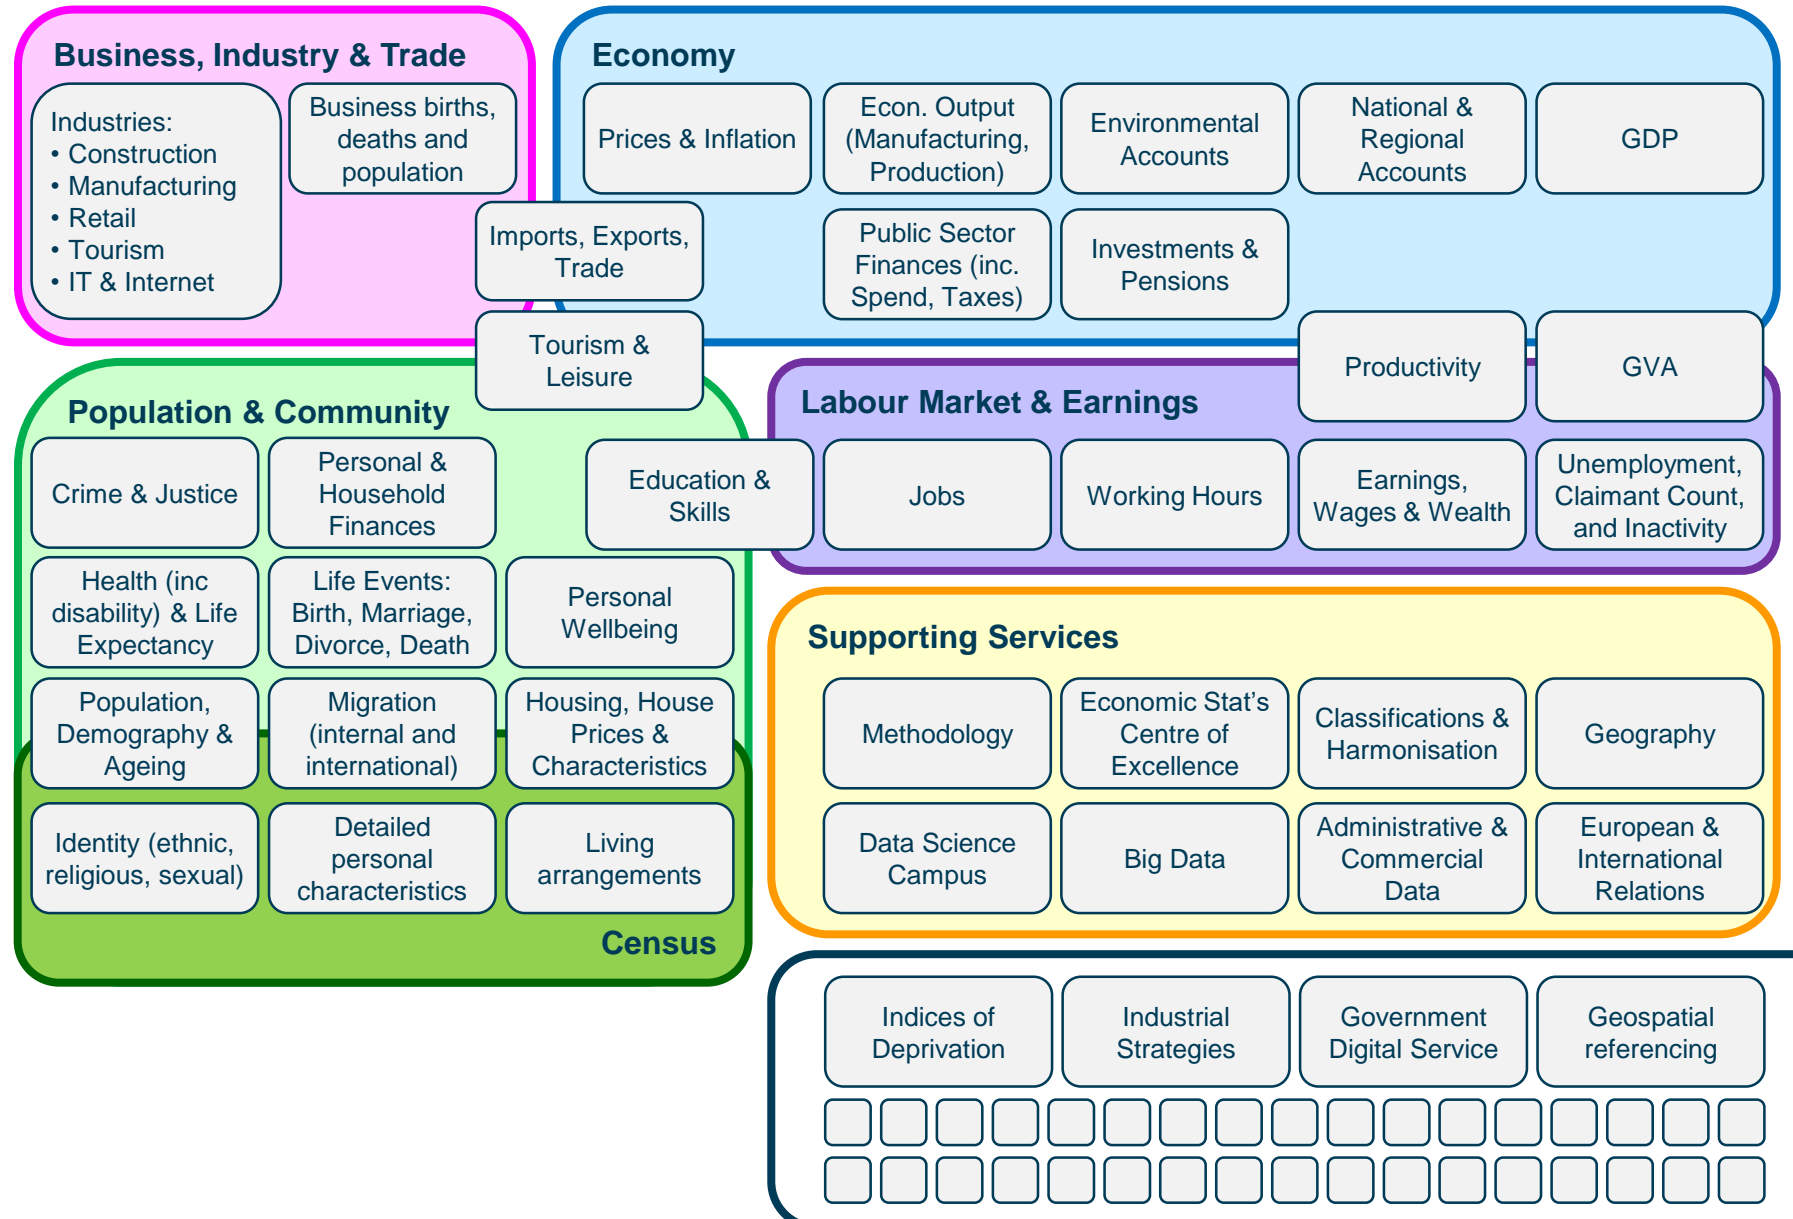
Business, Industry & Trade

Industries:
• Construction
• Manufacturing
• Retail
• Tourism
• IT & Internet

Business births, deaths and population

Imports, Exports, Trade

Tourism & Leisure

Economy

Prices & Inflation

Econ. Output (Manufacturing, Production)

Environmental Accounts

National & Regional Accounts

GDP

Public Sector Finances (inc. Spend, Taxes)

Investments & Pensions

Productivity

GVA

Population & Community

Crime & Justice

Personal & Household Finances

Education & Skills

Health (inc disability) & Life Expectancy

Life Events: Birth, Marriage, Divorce, Death

Personal Wellbeing

Population, Demography & Ageing

Migration (internal and international)

Housing, House Prices & Characteristics

Identity (ethnic, religious, sexual)

Detailed personal characteristics

Living arrangements

Census

Labour Market & Earnings

Jobs

Working Hours

Earnings, Wages & Wealth

Unemployment, Claimant Count, and Inactivity

Supporting Services

Methodology

Economic Stat's Centre of Excellence

Classifications & Harmonisation

Geography

Data Science Campus

Big Data

Administrative & Commercial Data

European & International Relations

Indices of Deprivation

Industrial Strategies

Government Digital Service

Geospatial referencing